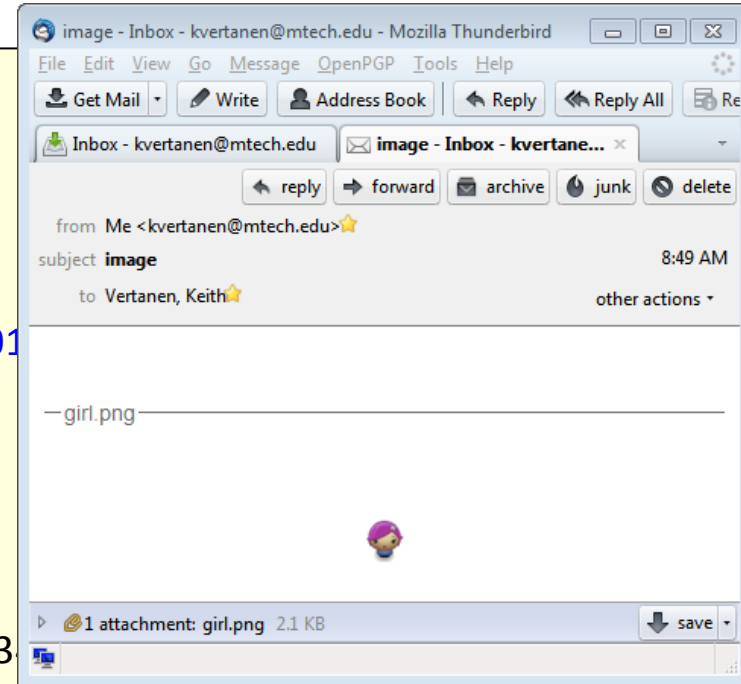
image - Inbox - kvertanen@mtech.edu - Mozilla Thunderbird

File Edit View Go Message OpenPGP Tools Help

Get Mail Write Address Book Reply Reply All Re

Inbox - kvertanen@mtech.edu image - Inbox - kvertane...

reply forward archive junk delete

from Me <kvertanen@mtech.edu>

subject image 8:49 AM

to Vertanen, Keith

other actions

01

girl.png

1 attachment: girl.png 2.1 KB save

3